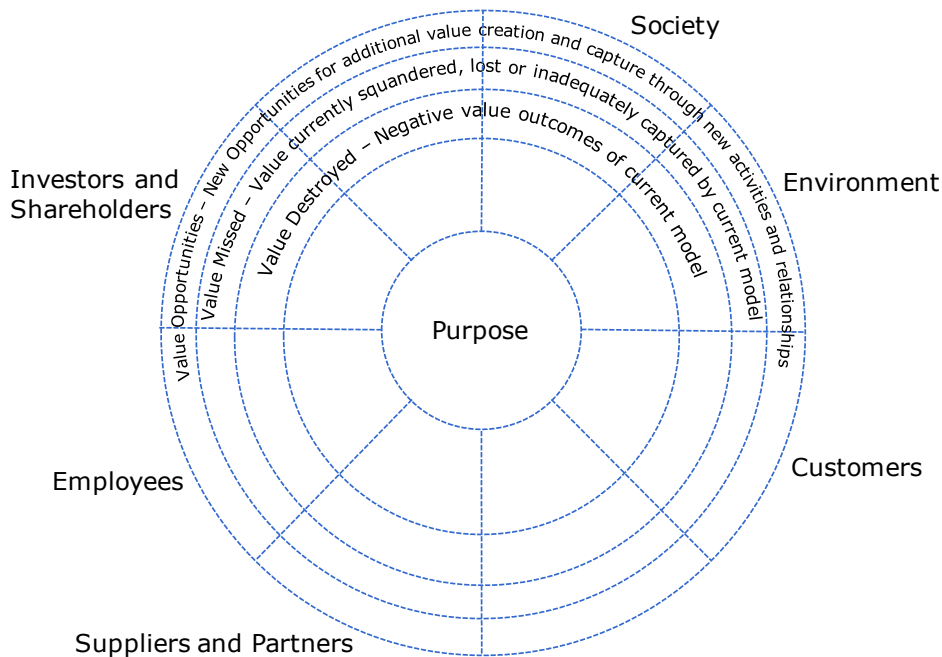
Society

Investors and Shareholders

Environment

Value Opportunities – New Opportunities for additional value creation and capture through new activities and relationships

Value Missed – Value currently squandered, lost or inadequately captured by current model

Value Destroyed – Negative value outcomes of current model

Purpose

Employees

Customers

Suppliers and Partners